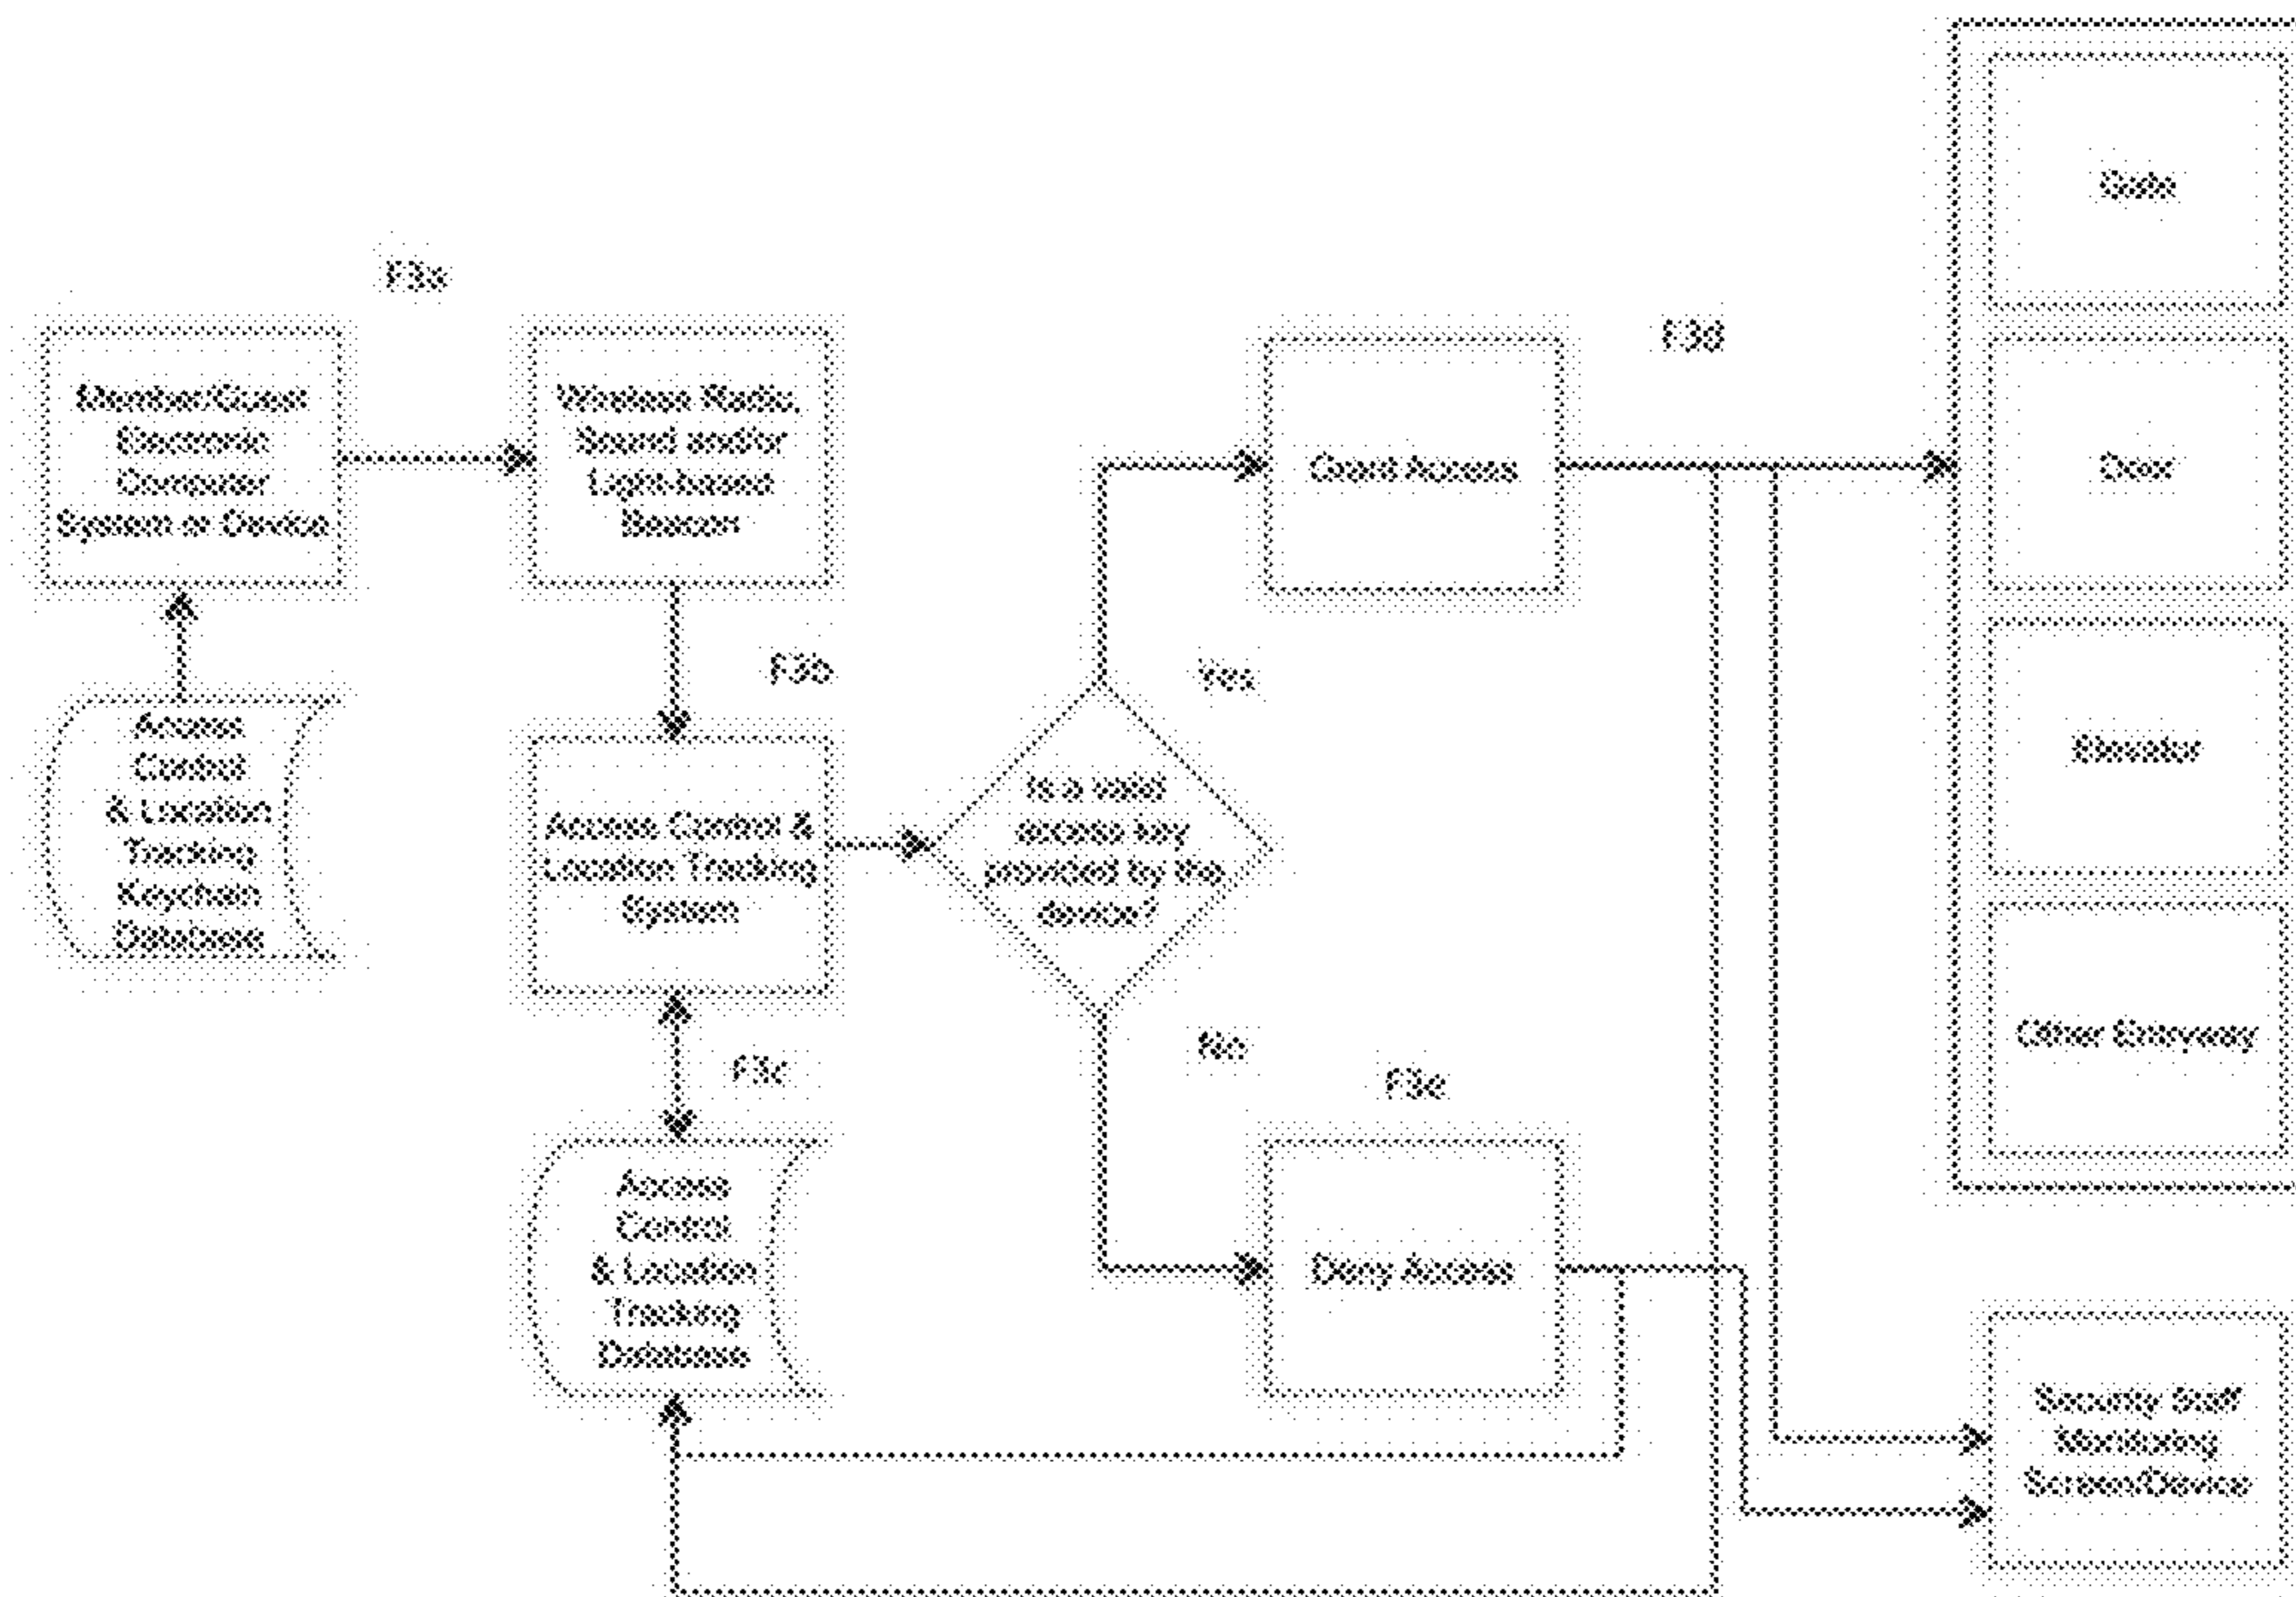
F3a

Member/Guest Electronic Computer System or Device

Wireless Radio, Sound and/or Light-based Beacon

Access Control & Location Tracking Keychain Database

F3b

Access Control & Location Tracking System

Is a valid access key provided by the device?

Yes

No

F3c

Access Control & Location Tracking Database

Grant Access

F3d

Deny Access

F3e

Gate

Door

Elevator

Other Entryway

Security Staff Monitoring Screen/Device